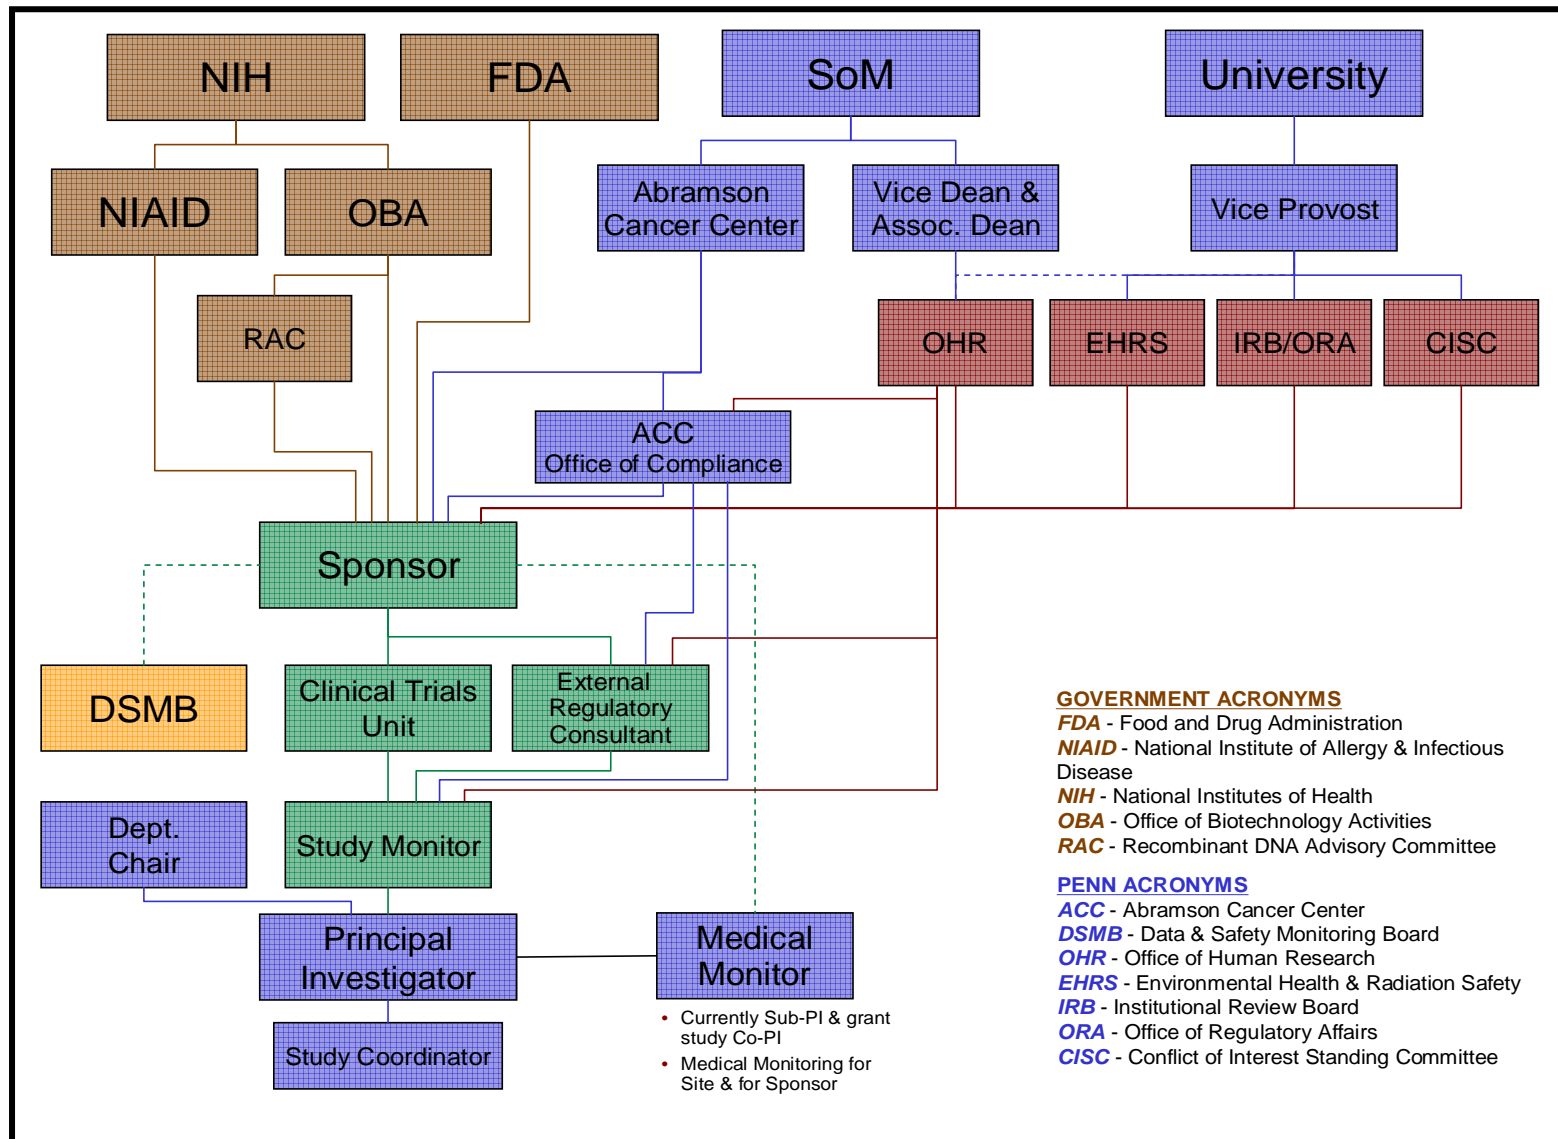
NIH

FDA

SoM

University

NIAID

OBA

Abramson Cancer Center

Vice Dean & Assoc. Dean

Vice Provost

RAC

OHR

EHRS

IRB/ORA

CISC

ACC Office of Compliance

Sponsor

DSMB

Clinical Trials Unit

External Regulatory Consultant

Dept. Chair

Study Monitor

Principal Investigator

Medical Monitor

Study Coordinator

• Currently Sub-PI & grant study Co-PI
• Medical Monitoring for Site & for Sponsor

GOVERNMENT ACRONYMS
FDA - Food and Drug Administration
NIAID - National Institute of Allergy & Infectious Disease
NIH - National Institutes of Health
OBA - Office of Biotechnology Activities
RAC - Recombinant DNA Advisory Committee

PENN ACRONYMS
ACC - Abramson Cancer Center
DSMB - Data & Safety Monitoring Board
OHR - Office of Human Research
EHRS - Environmental Health & Radiation Safety
IRB - Institutional Review Board
ORA - Office of Regulatory Affairs
CISC - Conflict of Interest Standing Committee